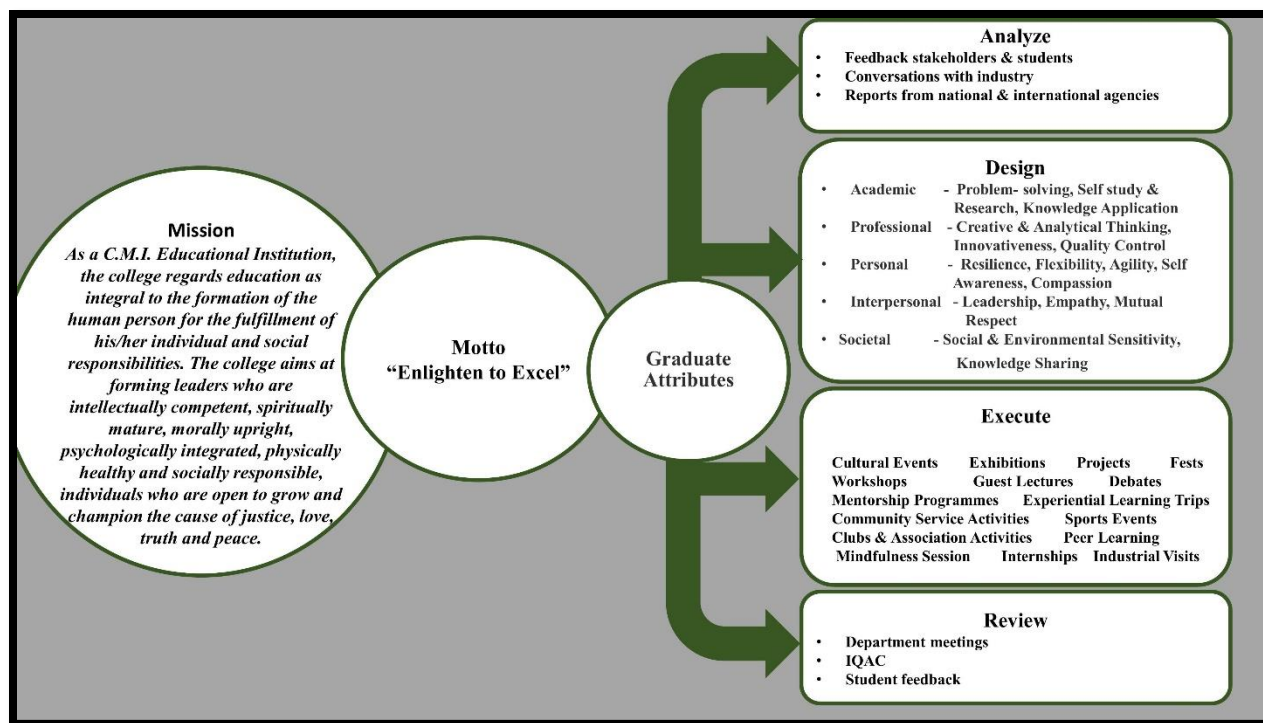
Mission
As a C.M.I. Educational Institution, the college regards education as integral to the formation of the human person for the fulfillment of his/her individual and social responsibilities. The college aims at forming leaders who are intellectually competent, spiritually mature, morally upright, psychologically integrated, physically healthy and socially responsible, individuals who are open to grow and champion the cause of justice, love, truth and peace.

Motto
"Enlighten to Excel"

Graduate Attributes

Analyze
• Feedback stakeholders & students
• Conversations with industry
• Reports from national & international agencies

Design
• Academic - Problem- solving, Self study & Research, Knowledge Application
• Professional - Creative & Analytical Thinking, Innovativeness, Quality Control
• Personal - Resilience, Flexibility, Agility, Self Awareness, Compassion
• Interpersonal - Leadership, Empathy, Mutual Respect
• Societal - Social & Environmental Sensitivity, Knowledge Sharing

Execute
Cultural Events Exhibitions Projects Fests
Workshops Guest Lectures Debates
Mentorship Programmes Experiential Learning Trips
Community Service Activities Sports Events
Clubs & Association Activities Peer Learning
Mindfulness Session Internships Industrial Visits

Review
• Department meetings
• IQAC
• Student feedback